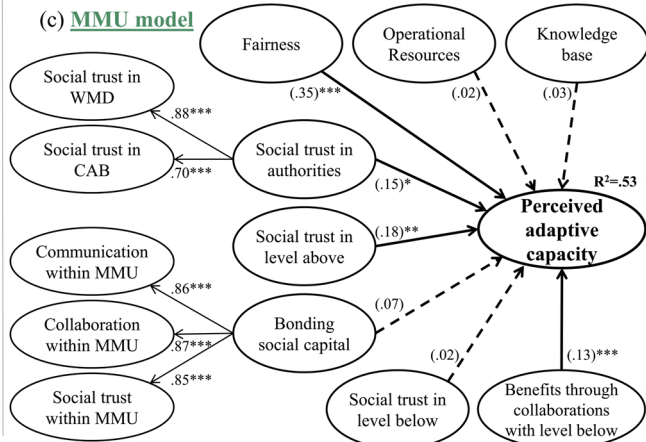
(c) MMU model

Fairness

Operational Resources

Knowledge base

Social trust in WMD

Social trust in CAB

.88***

.70***

Social trust in authorities

(.35)***

(.02)

(.03)

(.15)*

$R^2$=.53

Perceived adaptive capacity

Social trust in level above

(.18)**

Communication within MMU

Collaboration within MMU

Social trust within MMU

.86***

.87***

.85***

Bonding social capital

(.07)

(.02)

(.13)***

Social trust in level below

Benefits through collaborations with level below